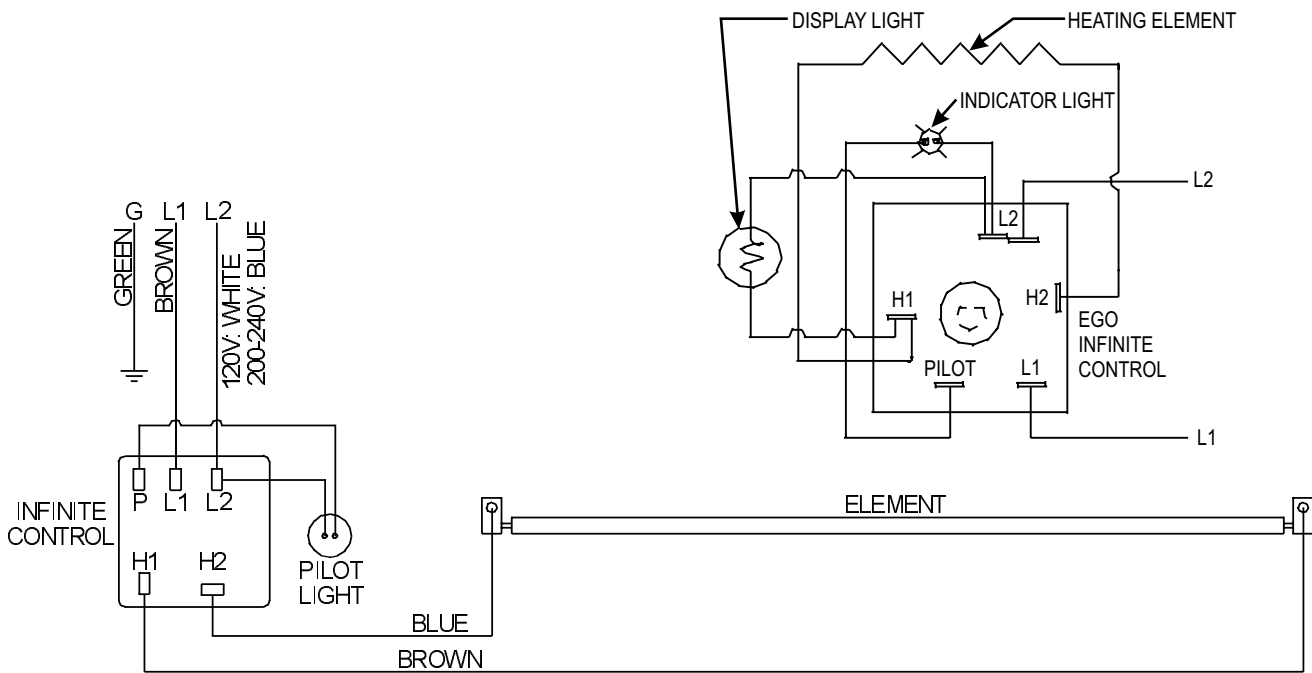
DISPLAY LIGHT
HEATING ELEMENT
INDICATOR LIGHT
L2
L2
H1
H2
EGO
INFINITE
CONTROL
PILOT
L1
L1

G L1 L2
GREEN
BROWN
120V: WHITE
200-240V: BLUE

P L1 L2
INFINITE
CONTROL
H1 H2
PILOT
LIGHT
ELEMENT
BLUE
BROWN